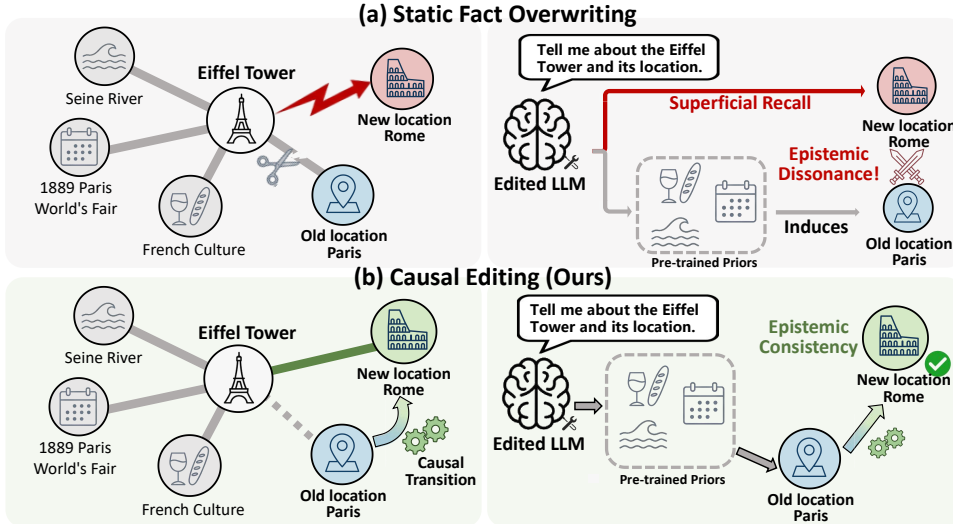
(a) Static Fact Overwriting

Seine River

Eiffel Tower

New location Rome

1889 Paris World's Fair

French Culture

Old location Paris

Tell me about the Eiffel Tower and its location.

Superficial Recall

Edited LLM

New location Rome

Epistemic Dissonance!

Induces

Old location Paris

Pre-trained Priors

(b) Causal Editing (Ours)

Seine River

Eiffel Tower

New location Rome

1889 Paris World's Fair

French Culture

Old location Paris

Causal Transition

Tell me about the Eiffel Tower and its location.

Epistemic Consistency

New location Rome

Edited LLM

Pre-trained Priors

Old location Paris